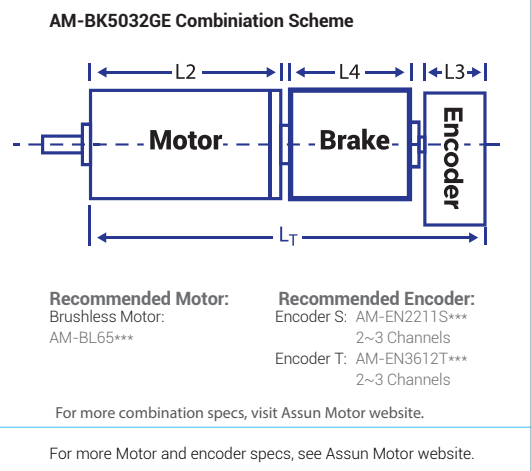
AM-BK5032GE Combiniation Scheme

L2

L4

L3

Motor

Brake

Encoder

$L_T$

Recommended Motor:
Brushless Motor:
AM-BL65***

Recommended Encoder:
Encoder S: AM-EN2211S***
2~3 Channels
Encoder T: AM-EN3612T***
2~3 Channels

For more combination specs, visit Assun Motor website.

For more Motor and encoder specs, see Assun Motor website.